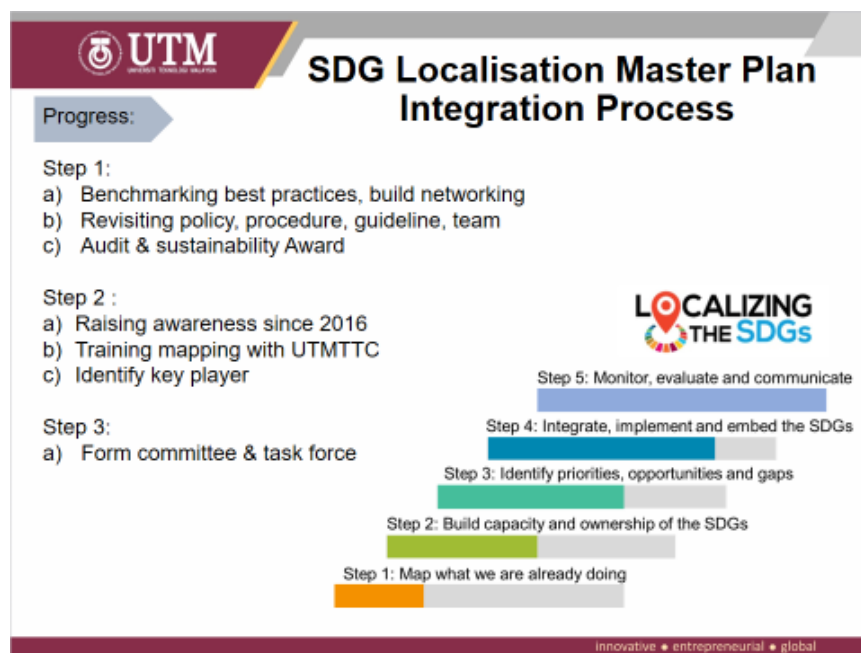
UTM
UNIVERSITI TEKNOLOGI MALAYSIA

SDG Localisation Master Plan Integration Process

Progress:

Step 1:
a) Benchmarking best practices, build networking
b) Revisiting policy, procedure, guideline, team
c) Audit & sustainability Award

Step 2 :
a) Raising awareness since 2016
b) Training mapping with UTMTTC
c) Identify key player

Step 3:
a) Form committee & task force

LOCALIZING THE SDGs

Step 5: Monitor, evaluate and communicate
Step 4: Integrate, implement and embed the SDGs
Step 3: Identify priorities, opportunities and gaps
Step 2: Build capacity and ownership of the SDGs
Step 1: Map what we are already doing

innovative • entrepreneurial • global